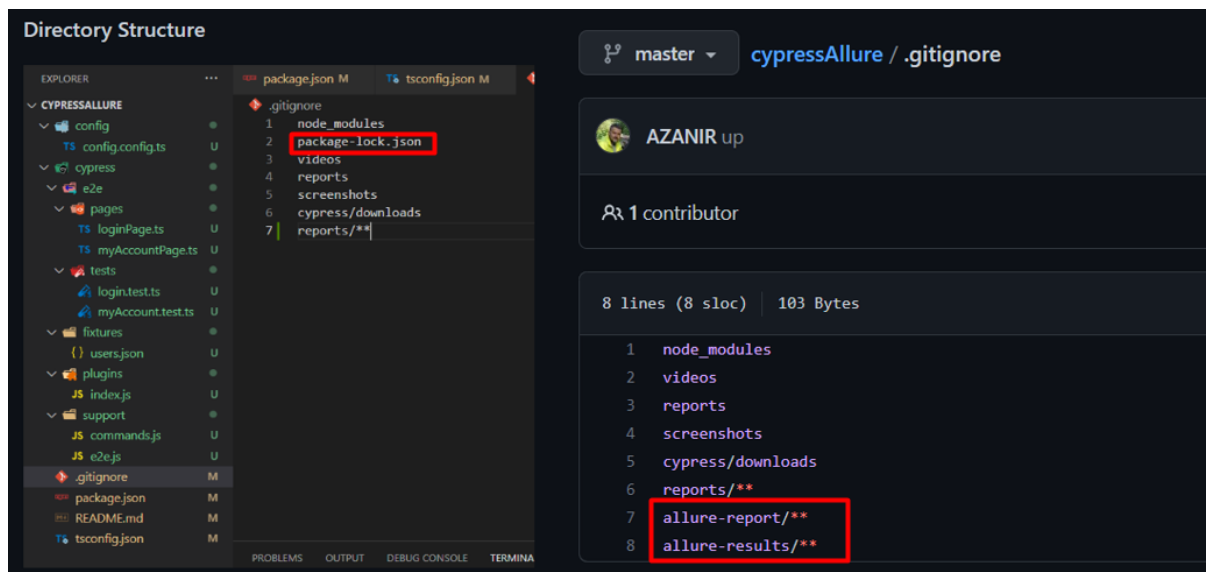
Directory Structure

EXPLORER ...
CYPRESSALLURE
config
TS config.config.ts U
cypress
e2e
pages
TS loginPage.ts U
TS myAccountPage.ts U
tests
login.test.ts U
myAccount.test.ts U
fixtures
{} users.json U
plugins
JS index.js U
support
JS commands.js U
JS e2e.js U
.gitignore M
package.json M
README.md M
TS tsconfig.json M

package.json M
TS tsconfig.json M

.gitignore
1 node_modules
2 package-lock.json
3 videos
4 reports
5 screenshots
6 cypress/downloads
7 reports/**

PROBLEMS OUTPUT DEBUG CONSOLE TERMINA

master
cypressAllure / .gitignore

AZANIR up

1 contributor

8 lines (8 sloc) 103 Bytes

1 node_modules
2 videos
3 reports
4 screenshots
5 cypress/downloads
6 reports/**
7 allure-report/**
8 allure-results/**